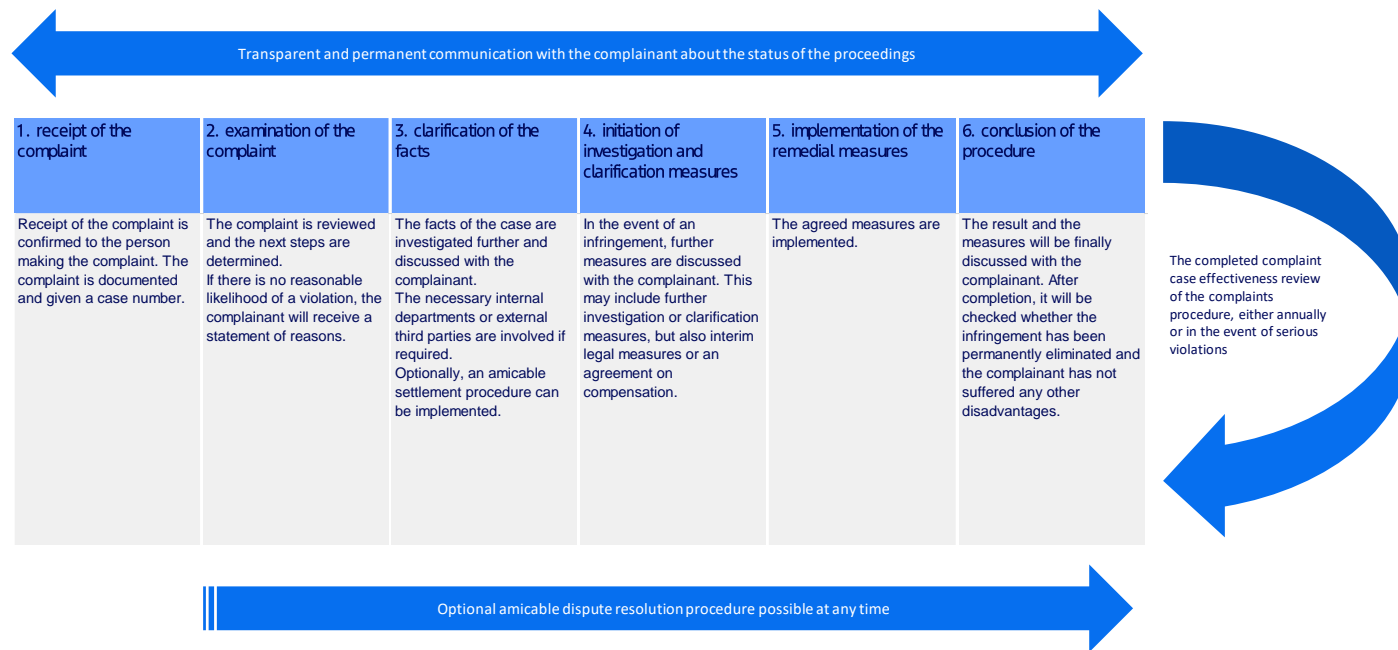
Transparent and permanent communication with the complainant about the status of the proceedings

| 1. receipt of the complaint | 2. examination of the complaint | 3. clarification of the facts | 4. initiation of investigation and clarification measures | 5. implementation of the remedial measures | 6. conclusion of the procedure |
|---|---|---|---|---|---|
| Receipt of the complaint is confirmed to the person making the complaint. The complaint is documented and given a case number. | The complaint is reviewed and the next steps are determined. If there is no reasonable likelihood of a violation, the complainant will receive a statement of reasons. | The facts of the case are investigated further and discussed with the complainant. The necessary internal departments or external third parties are involved if required. Optionally, an amicable settlement procedure can be implemented. | In the event of an infringement, further measures are discussed with the complainant. This may include further investigation or clarification measures, but also interim legal measures or an agreement on compensation. | The agreed measures are implemented. | The result and the measures will be finally discussed with the complainant. After completion, it will be checked whether the infringement has been permanently eliminated and the complainant has not suffered any other disadvantages. |

The completed complaint case effectiveness review of the complaints procedure, either annually or in the event of serious violations

Optional amicable dispute resolution procedure possible at any time